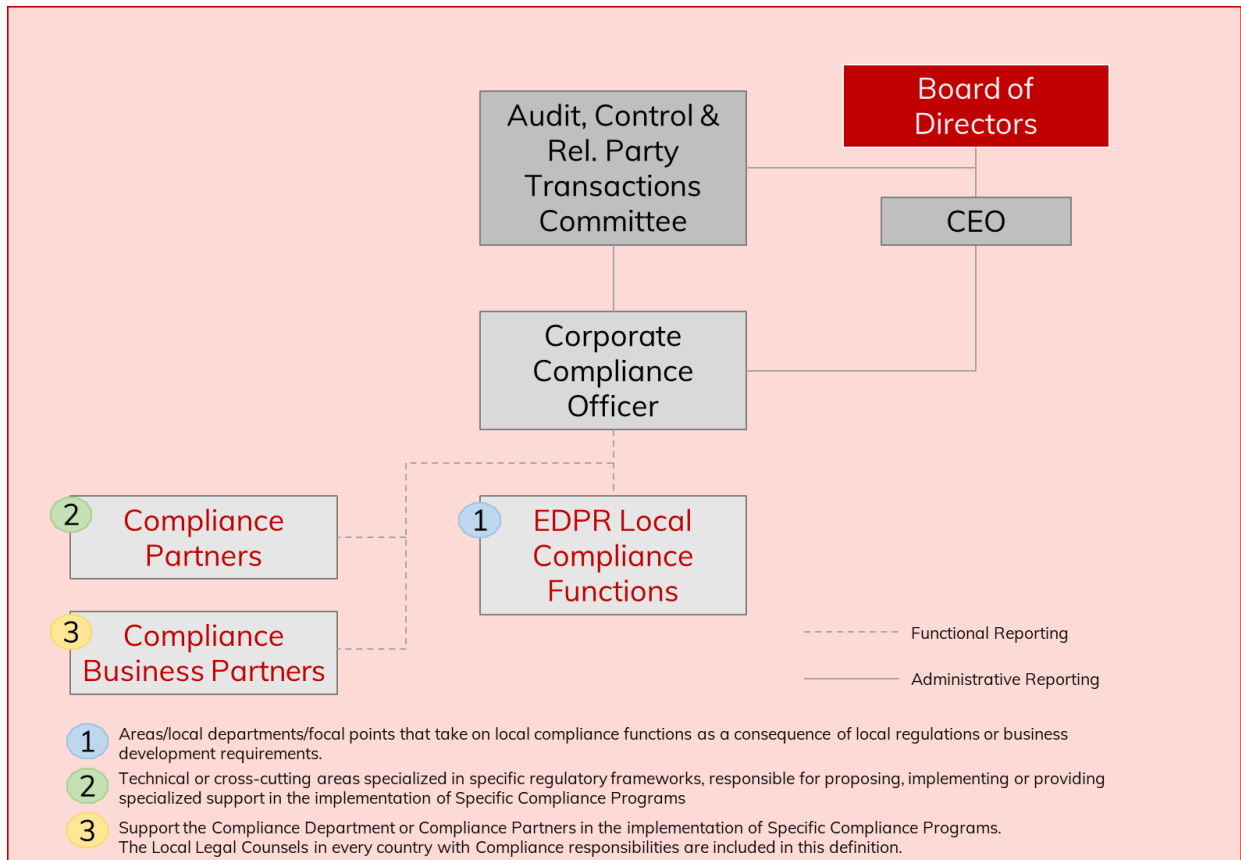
Board of Directors

Audit, Control & Rel. Party Transactions Committee

CEO

Corporate Compliance Officer

2 Compliance Partners

1 EDPR Local Compliance Functions

3 Compliance Business Partners

Functional Reporting

Administrative Reporting

1 Areas/local departments/focal points that take on local compliance functions as a consequence of local regulations or business development requirements.

2 Technical or cross-cutting areas specialized in specific regulatory frameworks, responsible for proposing, implementing or providing specialized support in the implementation of Specific Compliance Programs

3 Support the Compliance Department or Compliance Partners in the implementation of Specific Compliance Programs. The Local Legal Counsels in every country with Compliance responsibilities are included in this definition.